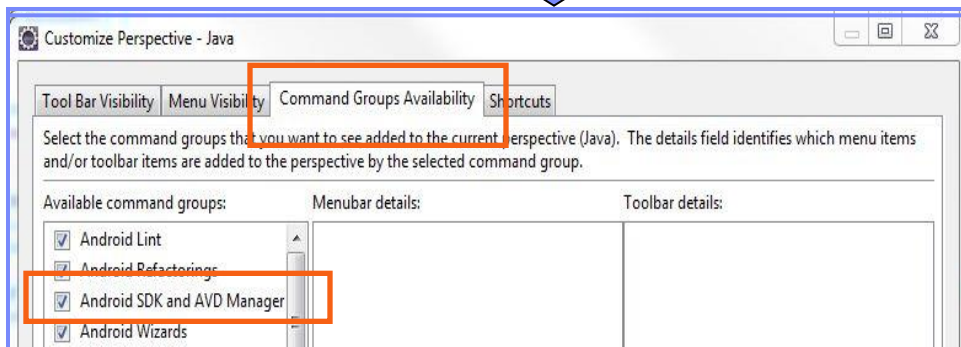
Customize Perspective - Java

Tool Bar Visibility | Menu Visibility | Command Groups Availability | Shortcuts

Select the command groups that you want to see added to the current perspective (Java). The details field identifies which menu items and/or toolbar items are added to the perspective by the selected command group.

Available command groups:

Menubar details:

Toolbar details:

Android Lint
Android Refactorings
Android SDK and AVD Manager
Android Wizards